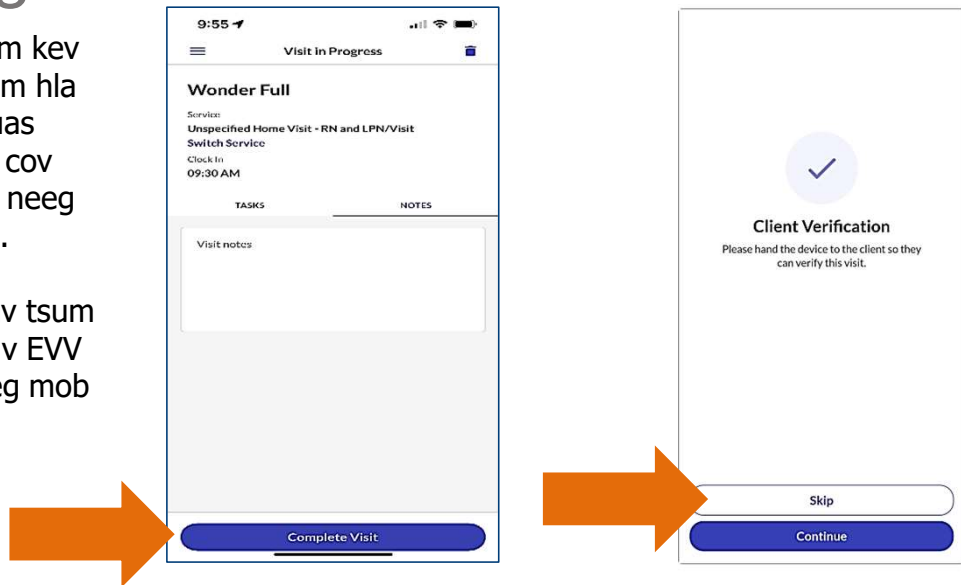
m kev
m hla
uas
cov
neeg
.

v tsum
v EVV
eg mob

9:55

Visit in Progress

Wonder Full

Service

Unspecified Home Visit - RN and LPN/Visit

Switch Service

Clock In

09:30 AM

TASKS

NOTES

Visit notes

Complete Visit

Client Verification

Please hand the device to the client so they can verify this visit.

Skip

Continue